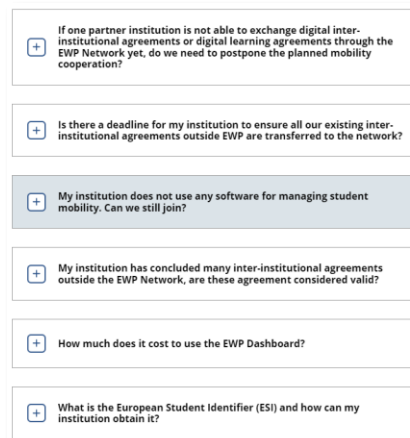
If one partner institution is not able to exchange digital inter-institutional agreements or digital learning agreements through the EWP Network yet, do we need to postpone the planned mobility cooperation?

Is there a deadline for my institution to ensure all our existing inter-institutional agreements outside EWP are transferred to the network?

My institution does not use any software for managing student mobility. Can we still join?

My institution has concluded many inter-institutional agreements outside the EWP Network, are these agreement considered valid?

How much does it cost to use the EWP Dashboard?

What is the European Student Identifier (ESI) and how can my institution obtain it?